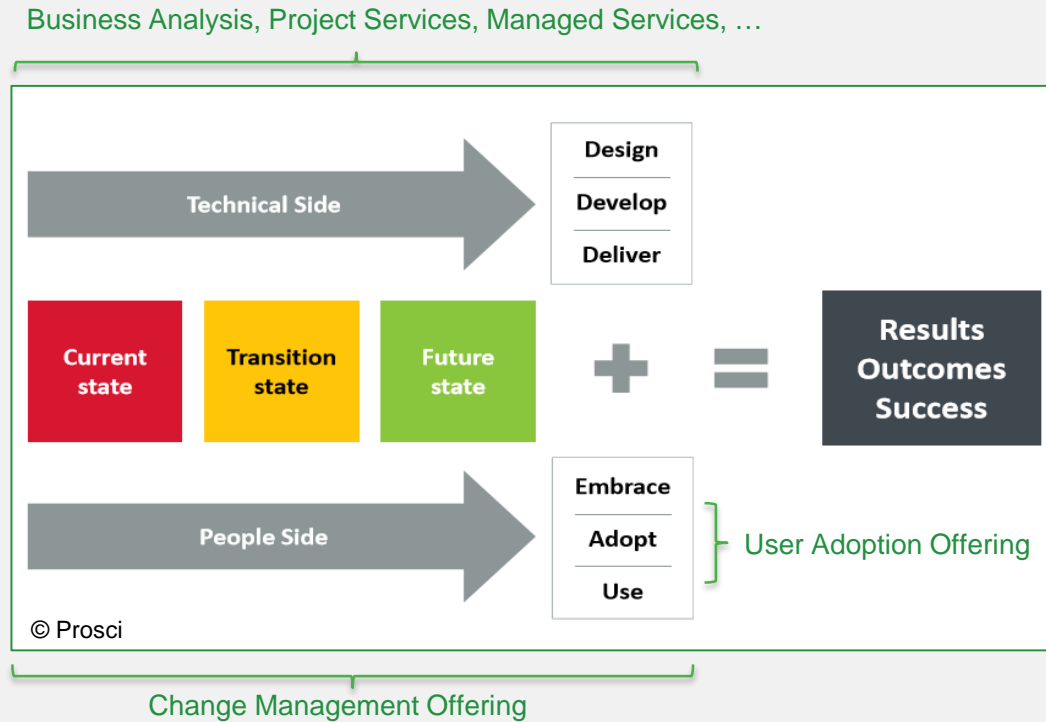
Business Analysis, Project Services, Managed Services, …

Technical Side

Design

Develop

Deliver

Current state

Transition state

Future state

Results
Outcomes
Success

People Side

Embrace

Adopt

Use

User Adoption Offering

© Prosci

Change Management Offering